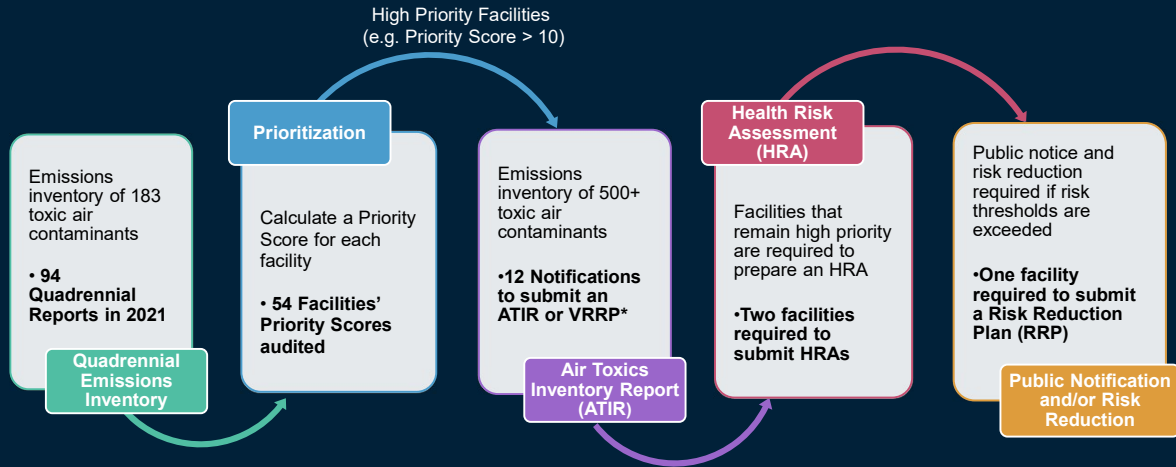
High Priority Facilities
(e.g. Priority Score > 10)

Emissions inventory of 183 toxic air contaminants

• 94 Quadrennial Reports in 2021

Quadrennial Emissions Inventory

Prioritization

Calculate a Priority Score for each facility

• 54 Facilities' Priority Scores audited

Emissions inventory of 500+ toxic air contaminants

•12 Notifications to submit an ATIR or VRRP*

Air Toxics Inventory Report (ATIR)

Health Risk Assessment (HRA)

Facilities that remain high priority are required to prepare an HRA

•Two facilities required to submit HRAs

Public notice and risk reduction required if risk thresholds are exceeded

•One facility required to submit a Risk Reduction Plan (RRP)

Public Notification and/or Risk Reduction